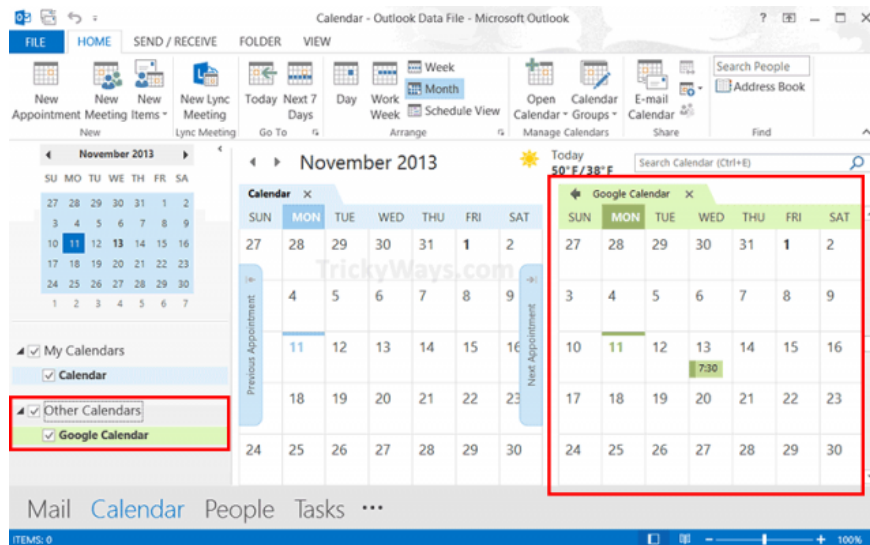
Calendar - Outlook Data File - Microsoft Outlook

FILE HOME SEND / RECEIVE FOLDER VIEW

New Appointment New Meeting New Items New Lync Meeting Today Next 7 Days Day Work Week Week Month Schedule View Open Calendar Calendar Groups E-mail Calendar Search People Address Book

New Lync Meeting Go To Arrange Manage Calendars Share Find

November 2013

| SU | MO | TU | WE | TH | FR | SA |
|---|---|---|---|---|---|---|
| 27 | 28 | 29 | 30 | 31 | 1 | 2 |
| 3 | 4 | 5 | 6 | 7 | 8 | 9 |
| 10 | 11 | 12 | 13 | 14 | 15 | 16 |
| 17 | 18 | 19 | 20 | 21 | 22 | 23 |
| 24 | 25 | 26 | 27 | 28 | 29 | 30 |
| 1 | 2 | 3 | 4 | 5 | 6 | 7 |

My Calendars
Calendar
Other Calendars
Google Calendar

November 2013

Today 50°F/38°F

Search Calendar (Ctrl+E)

Calendar

| SUN | MON | TUE | WED | THU | FRI | SAT |
|---|---|---|---|---|---|---|
| 27 | 28 | 29 | 30 | 31 | 1 | 2 |
| 3 | 4 | 5 | 6 | 7 | 8 | 9 |
| 10 | 11 | 12 | 13 | 14 | 15 | 16 |
| 17 | 18 | 19 | 20 | 21 | 22 | 23 |
| 24 | 25 | 26 | 27 | 28 | 29 | 30 |

Previous Appointment
Next Appointment

TrickyWays.com

Google Calendar

| SUN | MON | TUE | WED | THU | FRI | SAT |
|---|---|---|---|---|---|---|
| 27 | 28 | 29 | 30 | 31 | 1 | 2 |
| 3 | 4 | 5 | 6 | 7 | 8 | 9 |
| 10 | 11 | 12 | 13 7:30 | 14 | 15 | 16 |
| 17 | 18 | 19 | 20 | 21 | 22 | 23 |
| 24 | 25 | 26 | 27 | 28 | 29 | 30 |

Mail Calendar People Tasks ···

ITEMS: 0 100%